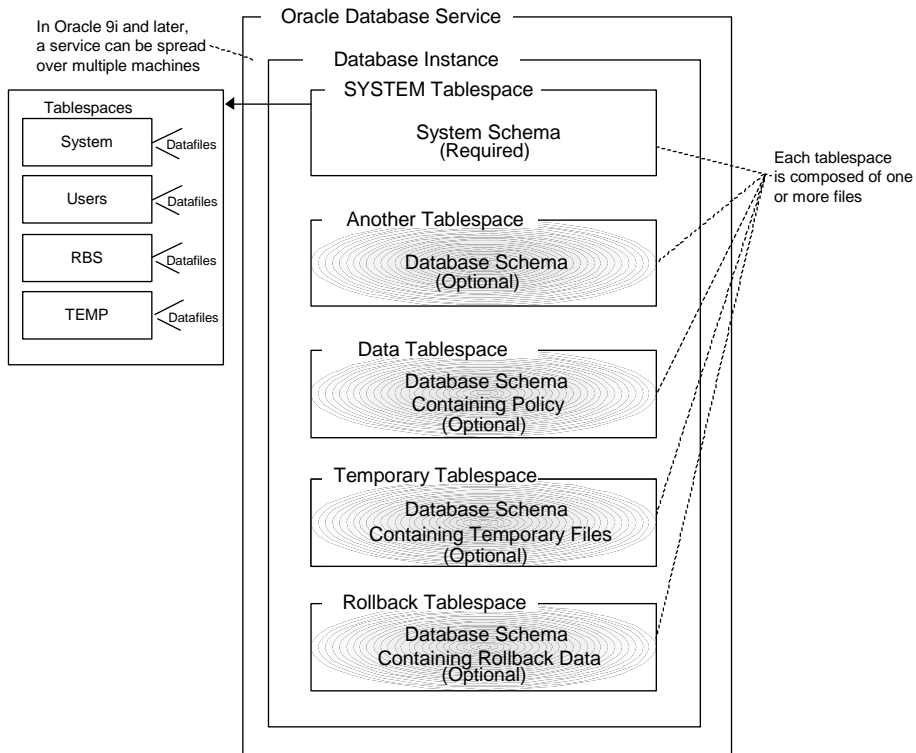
In Oracle 9i and later, a service can be spread over multiple machines

Oracle Database Service

Database Instance

Tablespaces

System
Datafiles

Users
Datafiles

RBS
Datafiles

TEMP
Datafiles

SYSTEM Tablespace

System Schema
(Required)

Each tablespace is composed of one or more files

Another Tablespace

Database Schema
(Optional)

Data Tablespace

Database Schema
Containing Policy
(Optional)

Temporary Tablespace

Database Schema
Containing Temporary Files
(Optional)

Rollback Tablespace

Database Schema
Containing Rollback Data
(Optional)